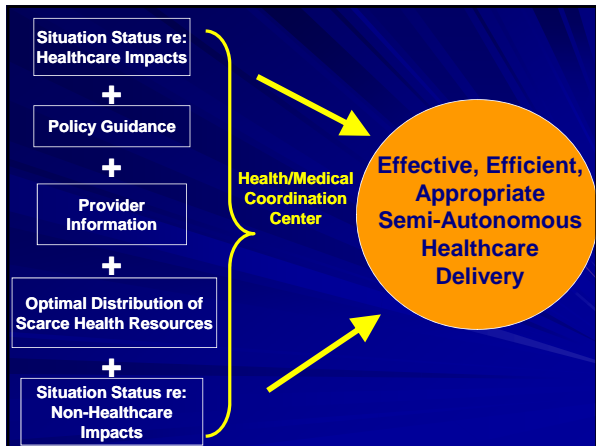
Situation Status re: Healthcare Impacts

+

Policy Guidance

+

Provider Information

+

Optimal Distribution of Scarce Health Resources

+

Situation Status re: Non-Healthcare Impacts

Health/Medical Coordination Center

Effective, Efficient, Appropriate Semi-Autonomous Healthcare Delivery